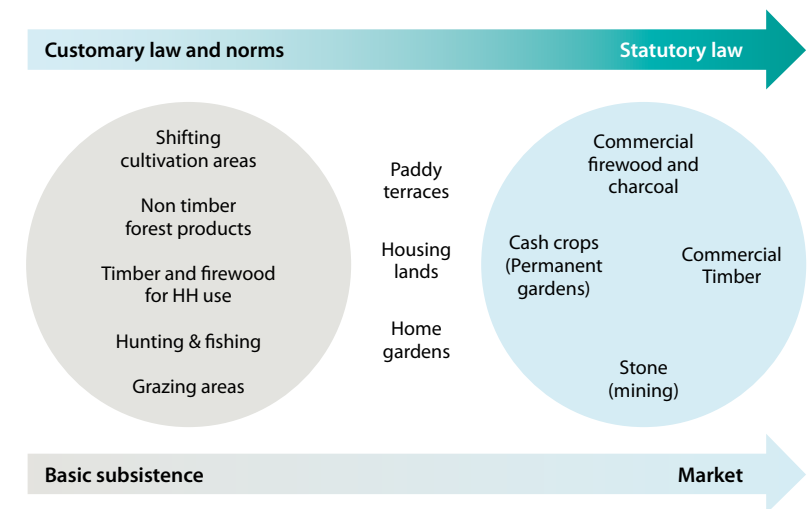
Customary law and norms

Statutory law

Shifting cultivation areas

Non timber forest products

Timber and firewood for HH use

Hunting & fishing

Grazing areas

Paddy terraces

Housing lands

Home gardens

Commercial firewood and charcoal

Cash crops (Permanent gardens)

Commercial Timber

Stone (mining)

Basic subsistence

Market